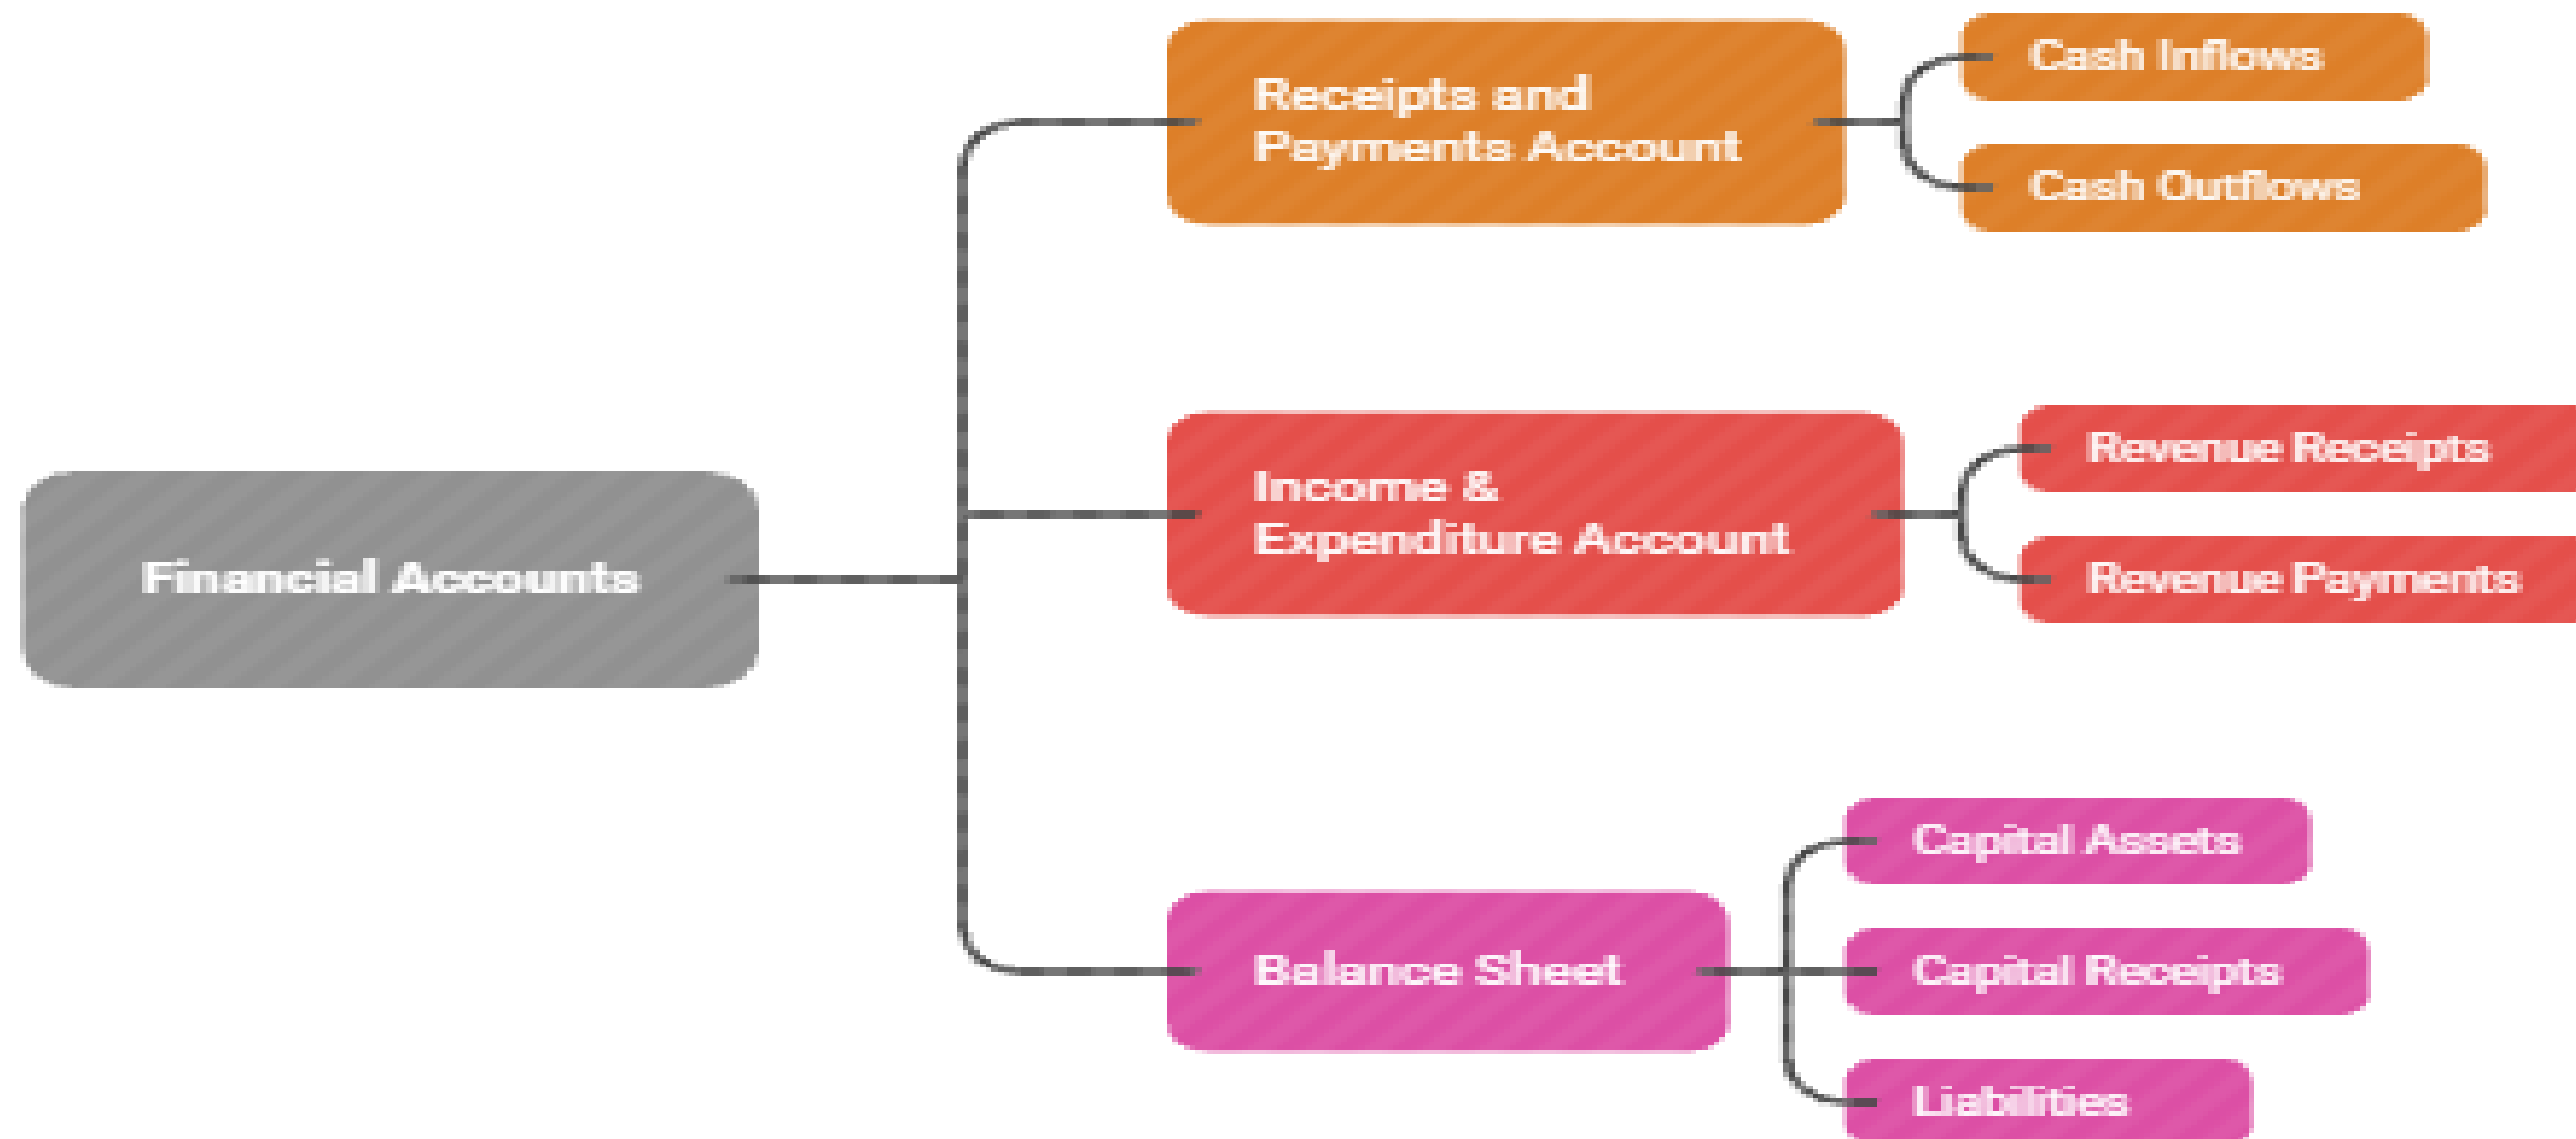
Financial Accounts

Receipts and Payments Account

Cash Inflows

Cash Outflows

Income & Expenditure Account

Revenue Receipts

Revenue Payments

Balance Sheet

Capital Assets

Capital Receipts

Liabilities